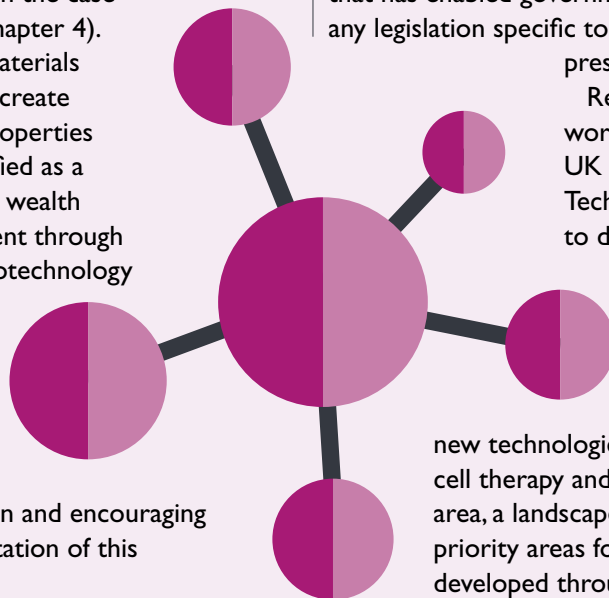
n the case
hapter 4).
aterials
create
operties
ied as a
wealth
ent through
otechnology

n and encouraging
tation of this

that has enabled governm
any legislation specific to

pres
Re
wor
UK
Tech
to d

new technologi
cell therapy and
area, a landscape
priority areas fo
developed throu